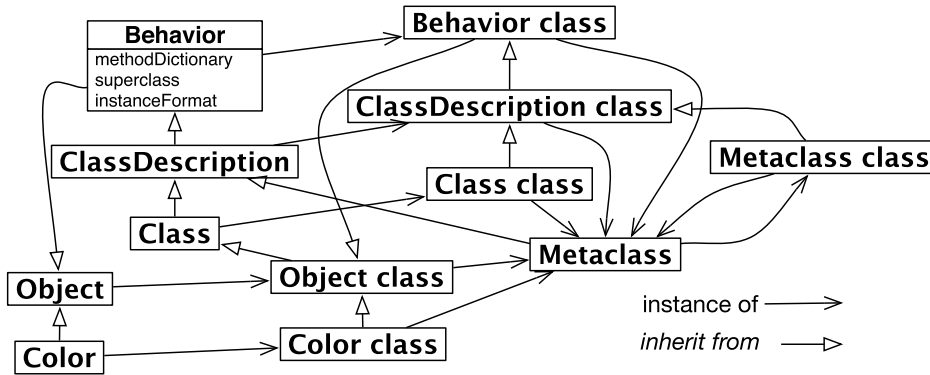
Behavior
methodDictionary
superclass
instanceFormat

Behavior class

ClassDescription class

ClassDescription

Metaclass class

Class class

Class

Metaclass

Object

Object class

instance of

Color

Color class

*inherit from*